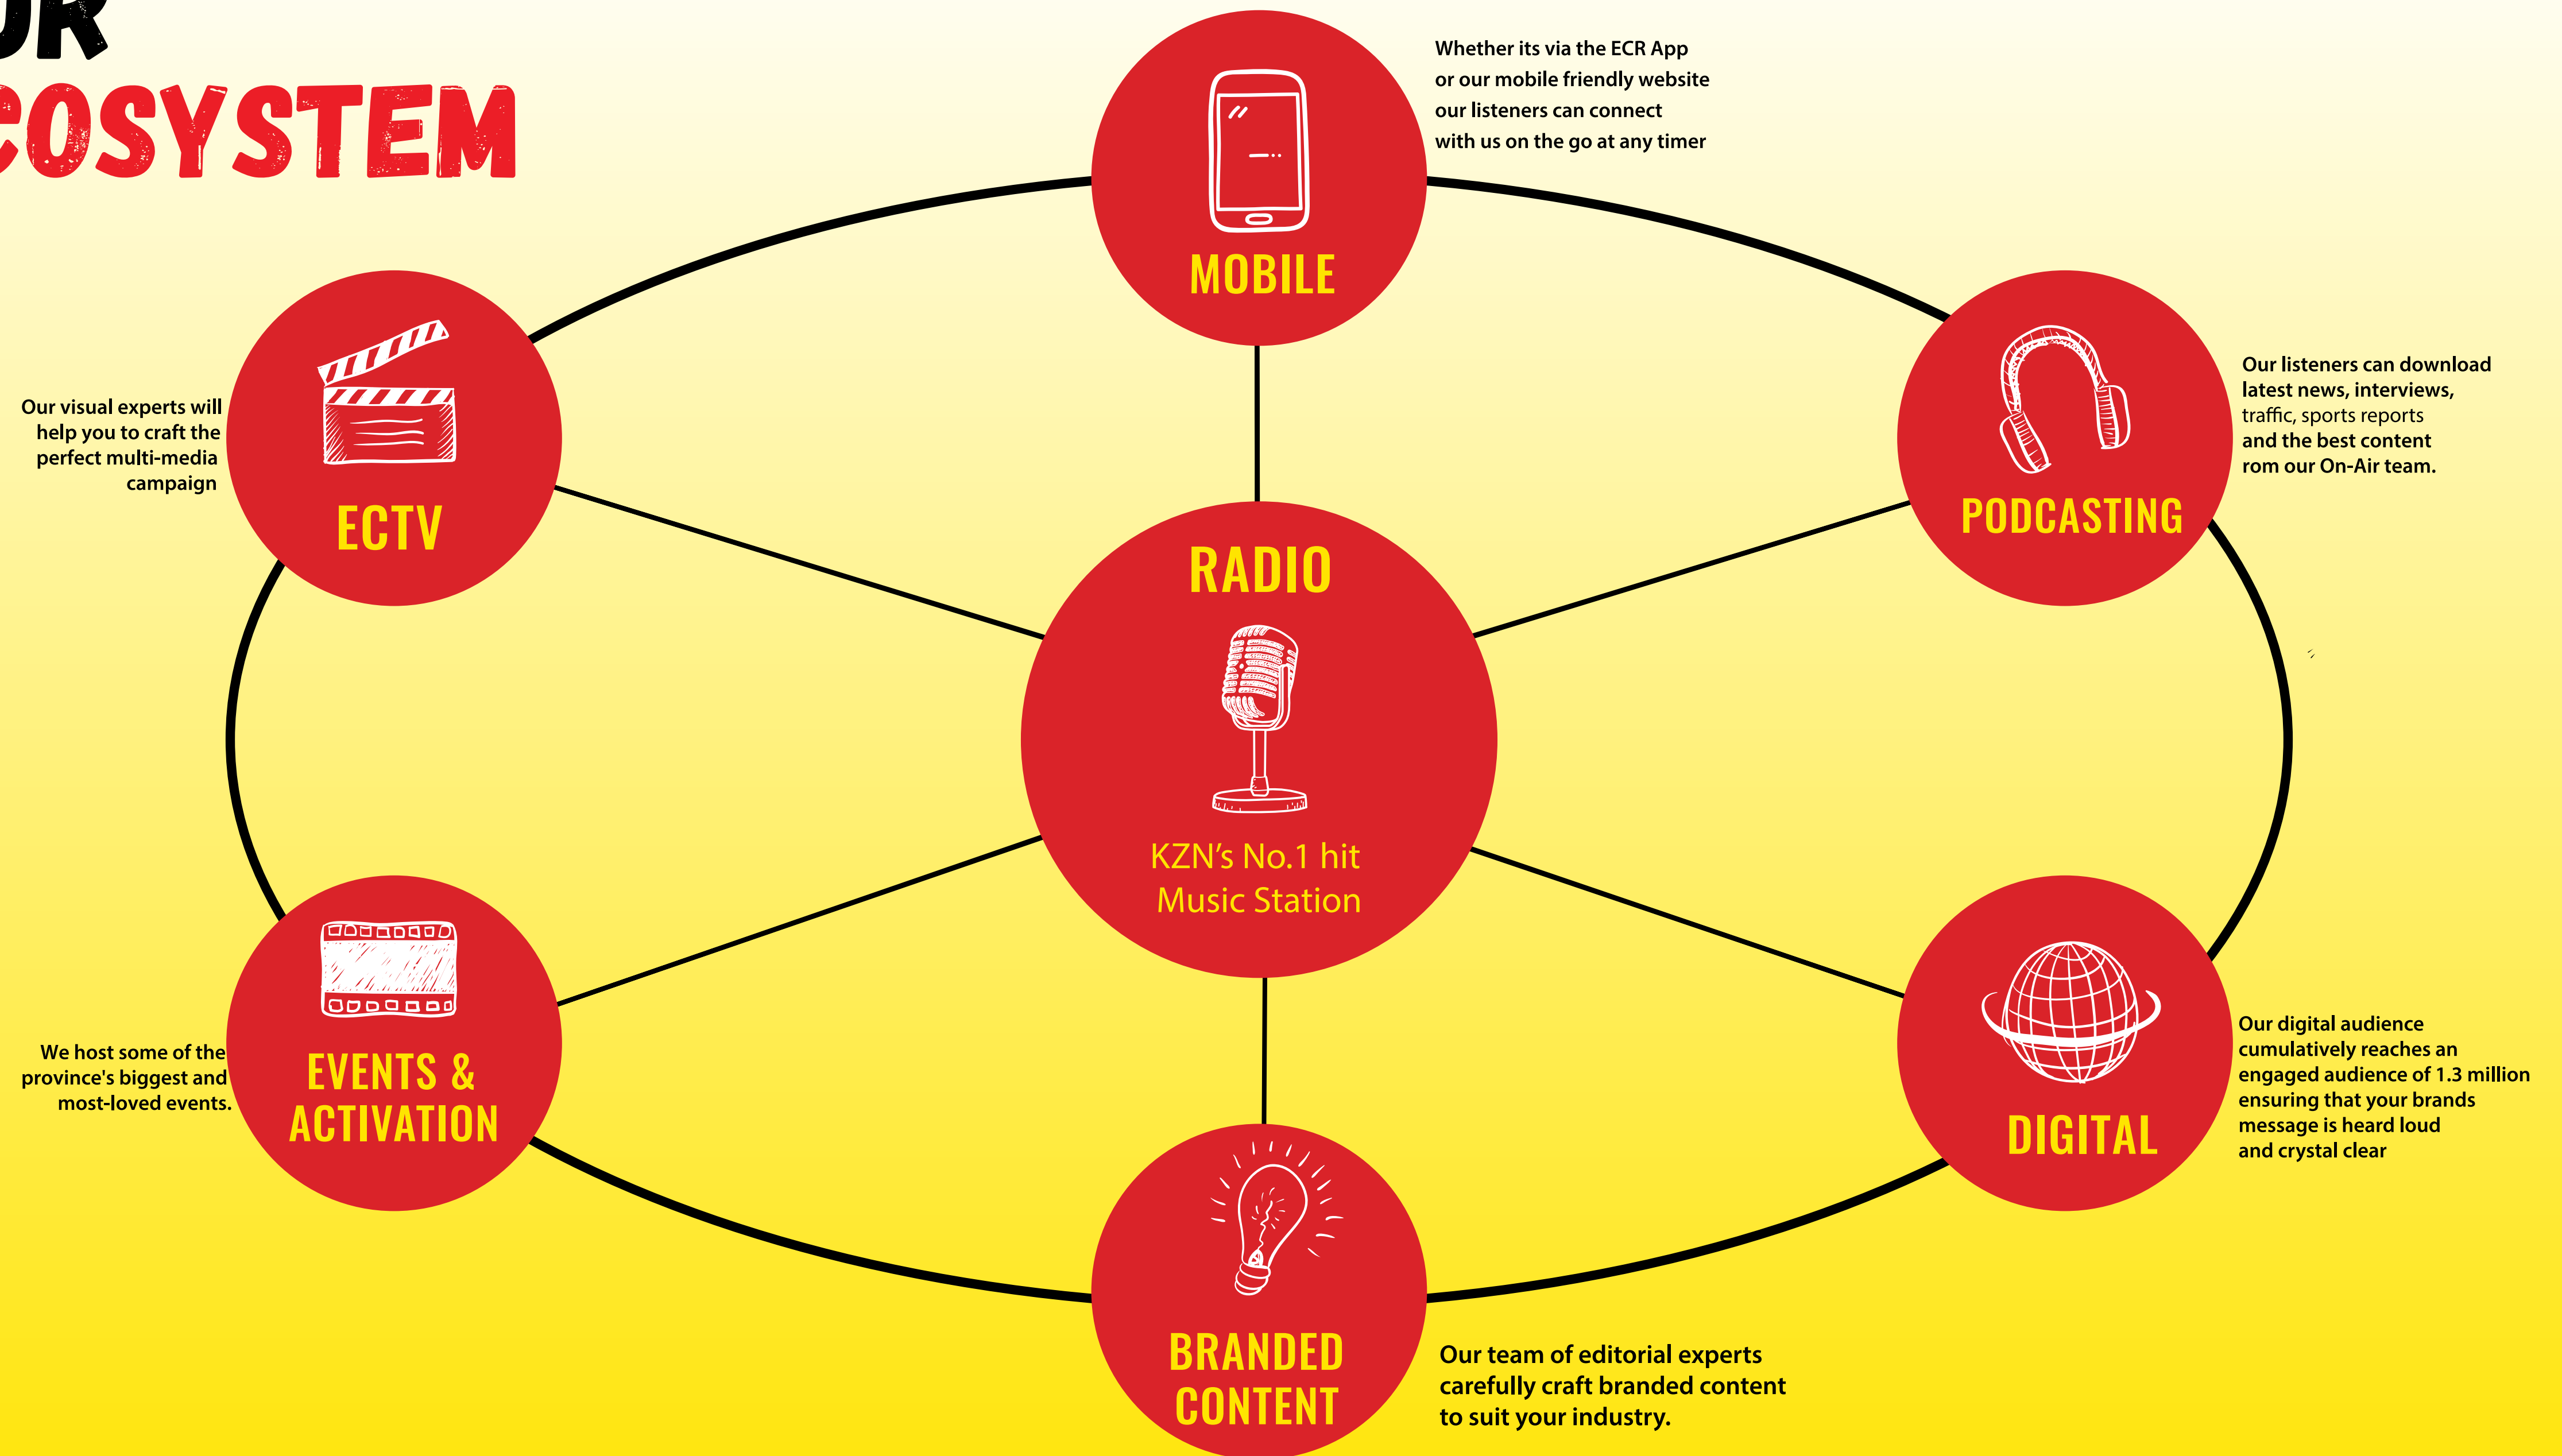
UR
COSYSTEM

MOBILE

Whether its via the ECR App or our mobile friendly website our listeners can connect with us on the go at any timer

ECTV

Our visual experts will help you to craft the perfect multi-media campaign

PODCASTING

Our listeners can download latest news, interviews, traffic, sports reports and the best content rom our On-Air team.

RADIO

KZN's No.1 hit Music Station

EVENTS & ACTIVATION

We host some of the province's biggest and most-loved events.

DIGITAL

Our digital audience cumulatively reaches an engaged audience of 1.3 million ensuring that your brands message is heard loud and crystal clear

BRANDED CONTENT

Our team of editorial experts carefully craft branded content to suit your industry.